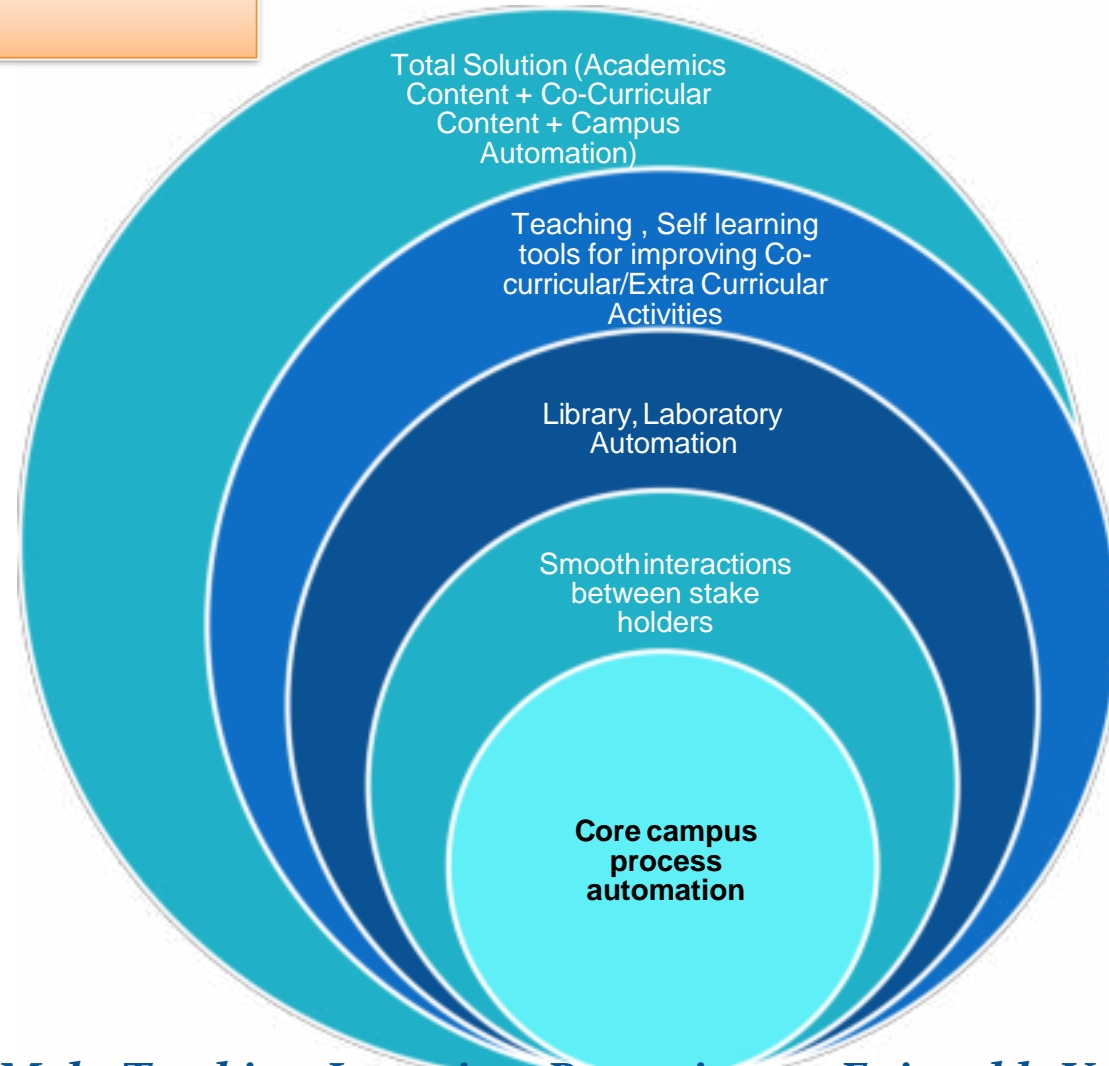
Total Solution (Academics Content + Co-Curricular Content + Campus Automation)

Teaching , Self learning tools for improving Co-curricular/Extra Curricular Activities

Library, Laboratory Automation

Smooth interactions between stake holders

**Core campus process automation**

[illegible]